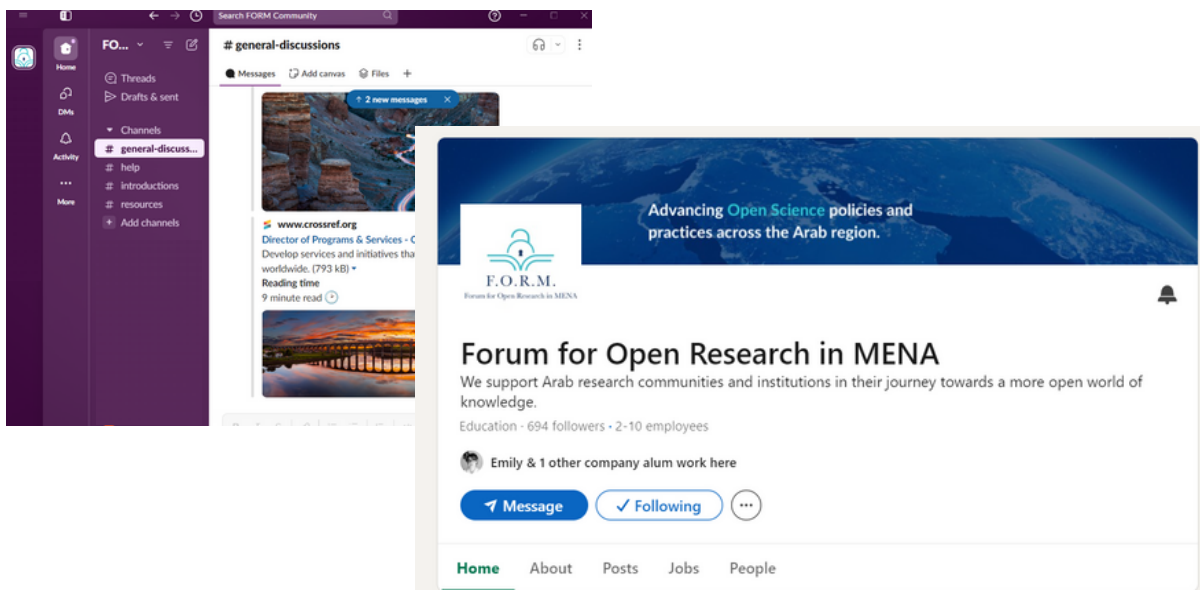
Search FORM Community

Home
DMs
Activity
More

FO...

Threads
Drafts & sent

Channels
# general-discuss...
# help
# introductions
# resources
+ Add channels

# general-discussions

Messages
Add canvas
Files
+

↑ 2 new messages ×

www.crossref.org
Director of Programs & Services - C
Develop services and initiatives tha
worldwide. (793 kB)
Reading time
9 minute read

Advancing Open Science policies and practices across the Arab region.

F.O.R.M.
Forum for Open Research in MENA

Forum for Open Research in MENA
We support Arab research communities and institutions in their journey towards a more open world of knowledge.
Education · 694 followers · 2-10 employees

Emily & 1 other company alum work here

Message
✓ Following

Home
About
Posts
Jobs
People